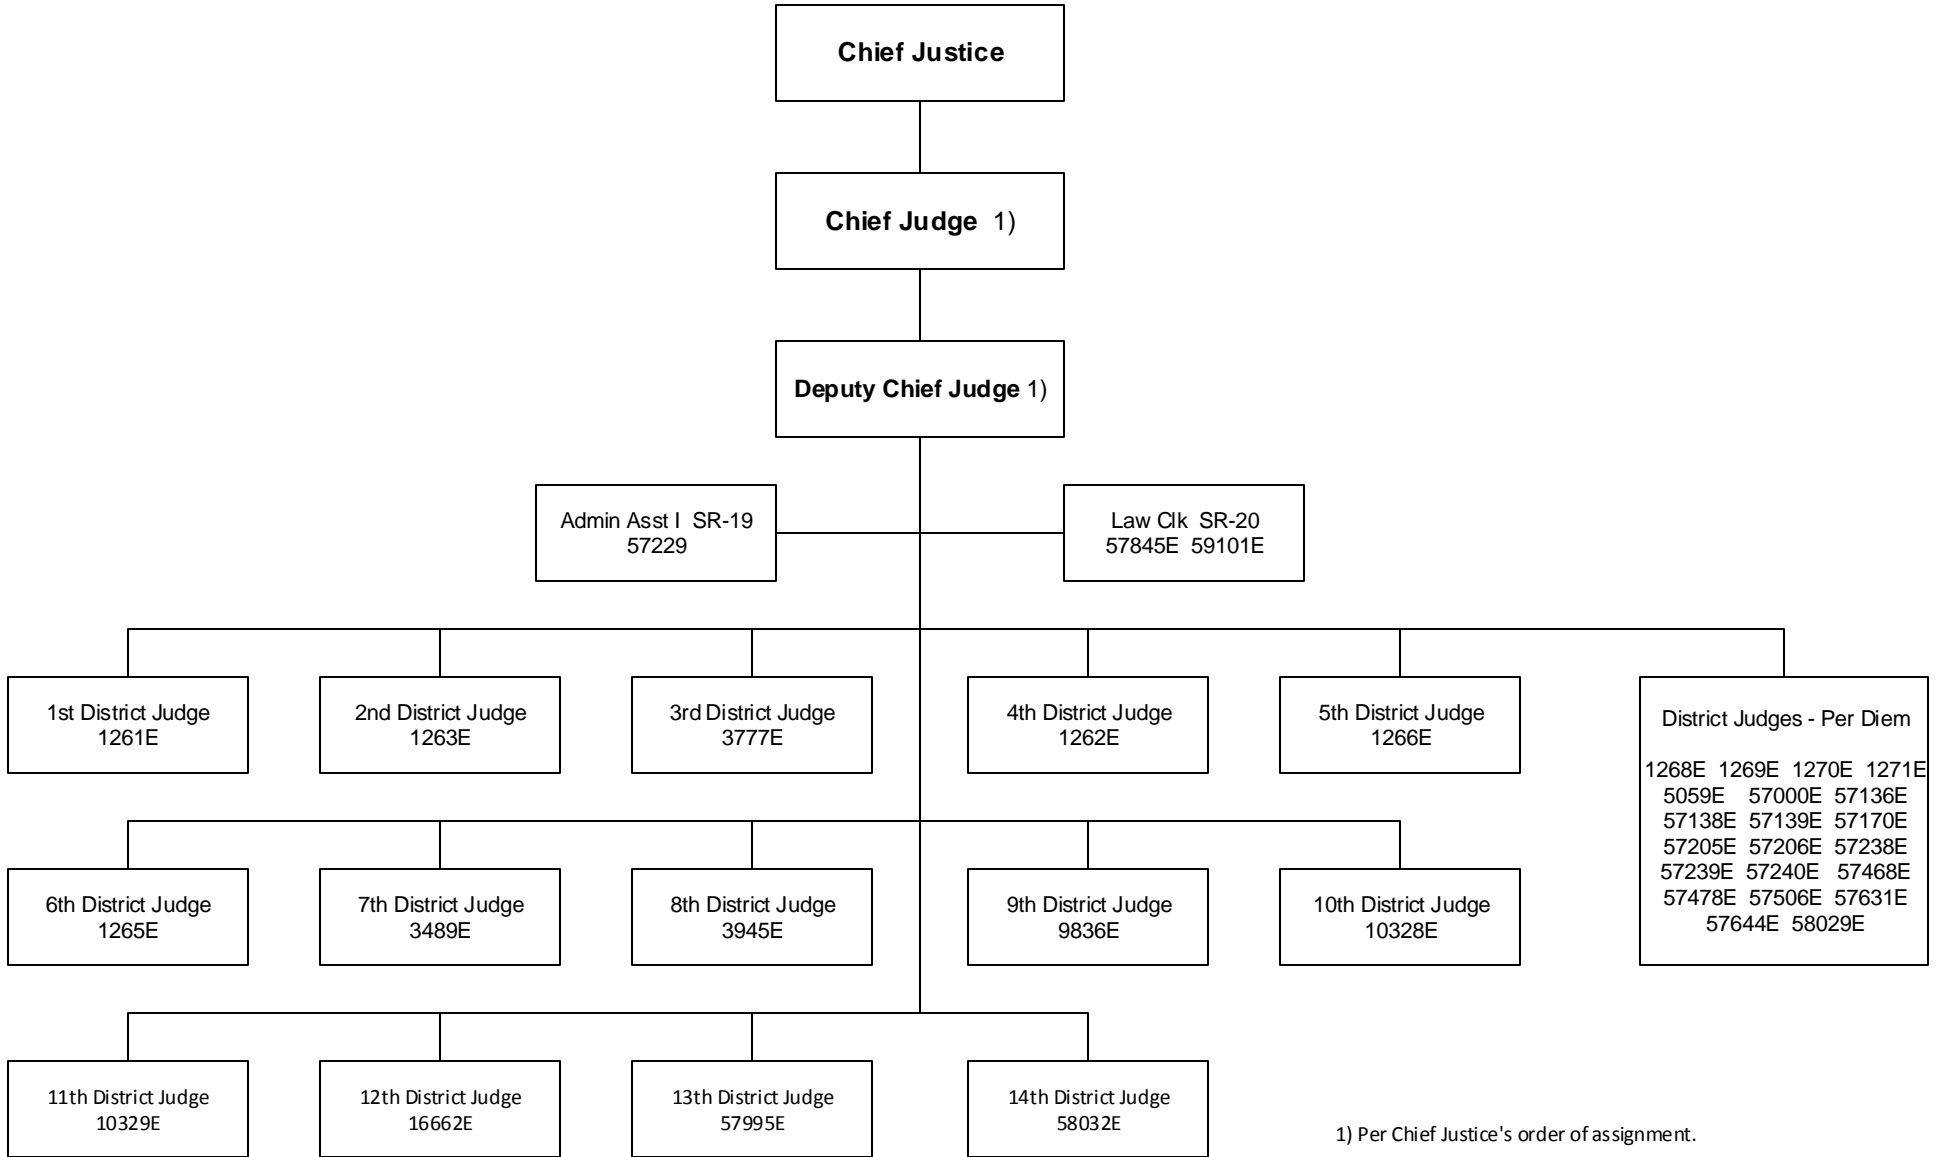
Chief Justice

Chief Judge 1)

Deputy Chief Judge 1)

Admin Asst I SR-19
57229

Law Clk SR-20
57845E 59101E

1st District Judge
1261E

2nd District Judge
1263E

3rd District Judge
3777E

4th District Judge
1262E

5th District Judge
1266E

District Judges - Per Diem

1268E 1269E 1270E 1271E
5059E 57000E 57136E
57138E 57139E 57170E
57205E 57206E 57238E
57239E 57240E 57468E
57478E 57506E 57631E
57644E 58029E

6th District Judge
1265E

7th District Judge
3489E

8th District Judge
3945E

9th District Judge
9836E

10th District Judge
10328E

11th District Judge
10329E

12th District Judge
16662E

13th District Judge
57995E

14th District Judge
58032E

1) Per Chief Justice's order of assignment.